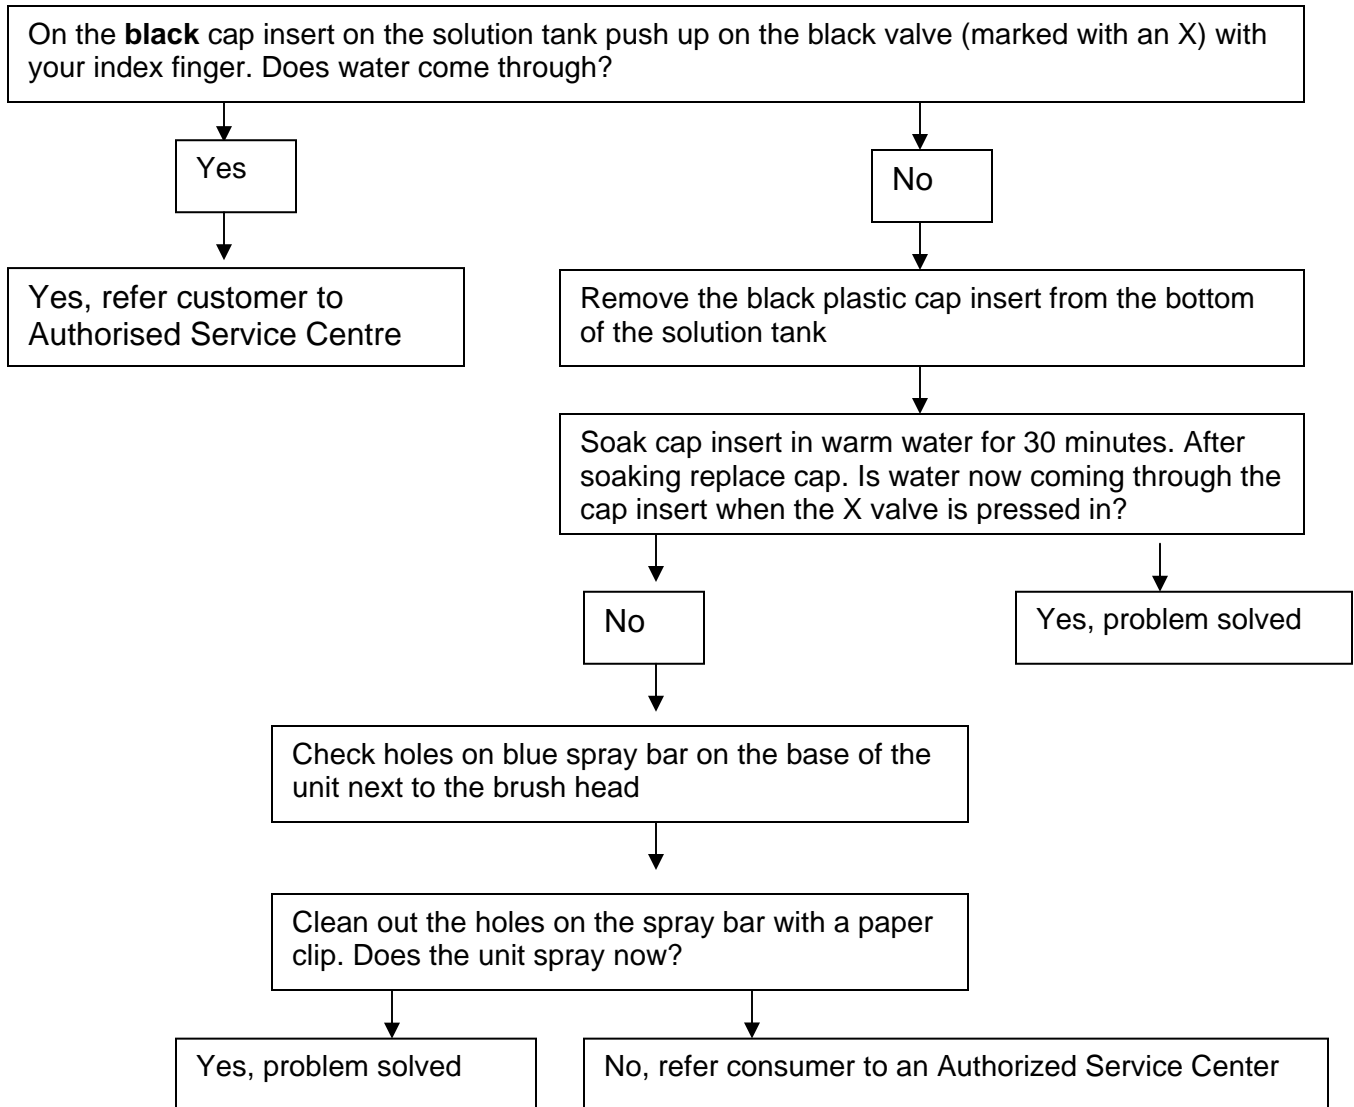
On the **black** cap insert on the solution tank push up on the black valve (marked with an X) with your index finger. Does water come through?

Yes

Yes, refer customer to Authorised Service Centre

No

Remove the black plastic cap insert from the bottom of the solution tank

Soak cap insert in warm water for 30 minutes. After soaking replace cap. Is water now coming through the cap insert when the X valve is pressed in?

No

Yes, problem solved

Check holes on blue spray bar on the base of the unit next to the brush head

Clean out the holes on the spray bar with a paper clip. Does the unit spray now?

Yes, problem solved

No, refer consumer to an Authorized Service Center